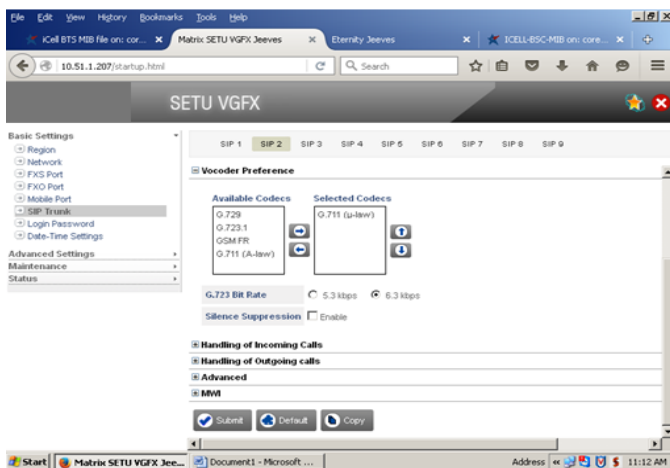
File Edit View History Bookmarks Tools Help

iCell BTS MIB file on: cor... ×
Matrix SETU VGFX Jeeves ×
Eternity Jeeves ×
ICELL-BSC-MIB on: core... ×

10.51.1.207/startup.html
Search

SETU VGFX

Basic Settings
Region
Network
FXS Port
FXO Port
Mobile Port
SIP Trunk
Login Password
Date-Time Settings
Advanced Settings
Maintenance
Status

SIP 1 SIP 2 SIP 3 SIP 4 SIP 5 SIP 6 SIP 7 SIP 8 SIP 9

Vocoder Preference

Available Codecs
G.729
G.723.1
GSM FR
G.711 (A-law)

Selected Codecs
G.711 (µ-law)

G.723 Bit Rate 5.3 kbps 6.3 kbps

Silence Suppression Enable

Handling of Incoming Calls
Handling of Outgoing calls
Advanced
MWI

Submit Default Copy

Start Matrix SETU VGFX Jee... Document1 - Microsoft ...
Address 11:12 AM